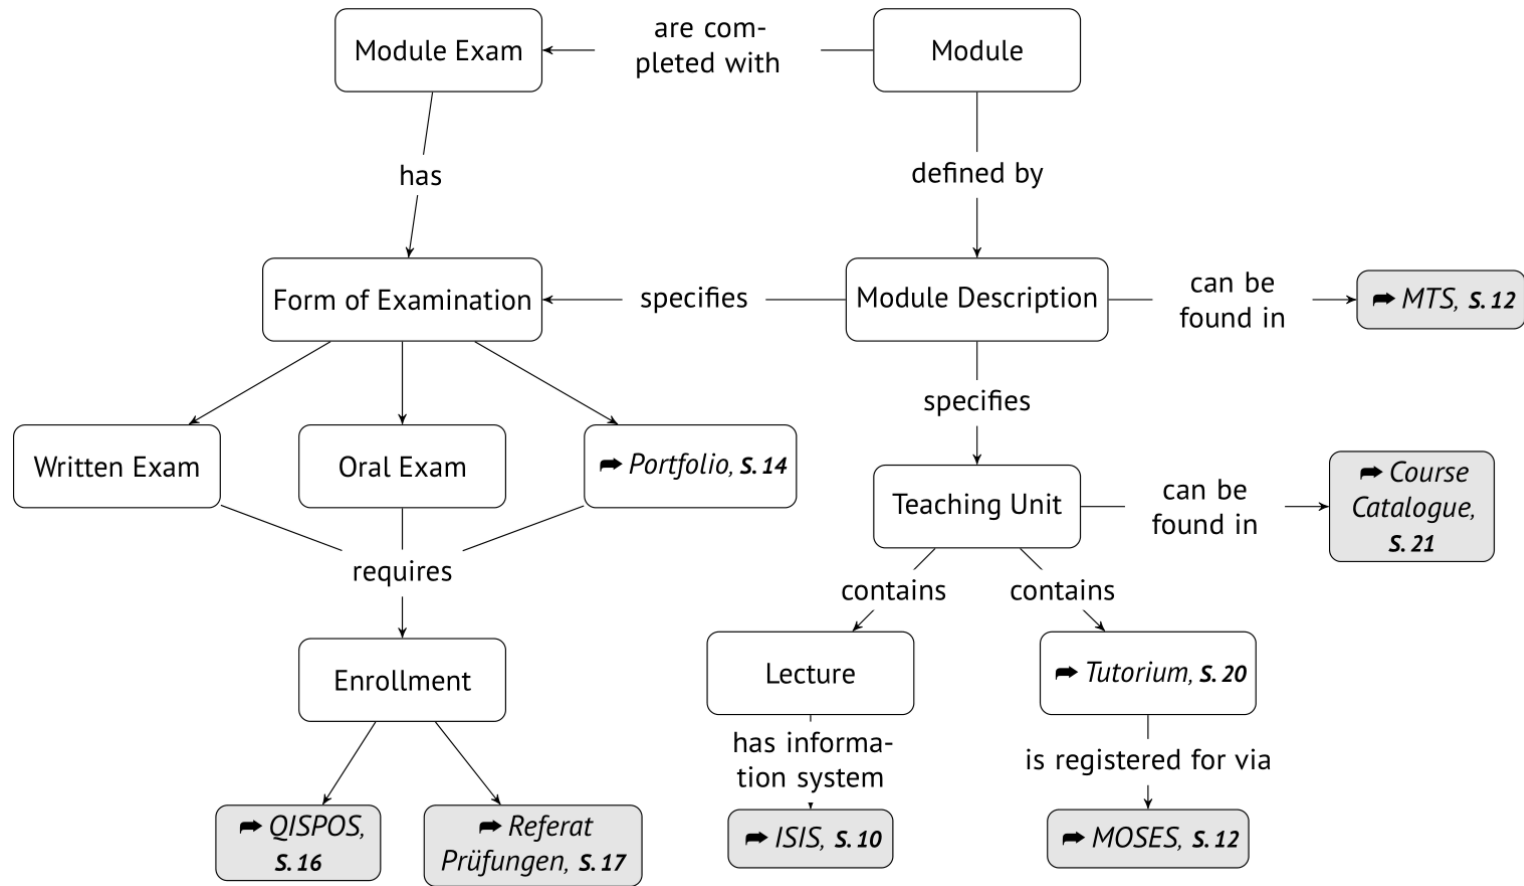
Module Exam

are completed with

Module

has

defined by

Form of Examination

specifies

Module Description

can be found in

➦ MTS, S. 12

specifies

Written Exam

Oral Exam

➦ Portfolio, S. 14

Teaching Unit

can be found in

➦ Course Catalogue, S. 21

requires

contains

contains

Enrollment

Lecture

➦ Tutorium, S. 20

has information system

is registered for via

➦ QISPOS, S. 16

➦ Referat Prüfungen, S. 17

➦ ISIS, S. 10

➦ MOSES, S. 12